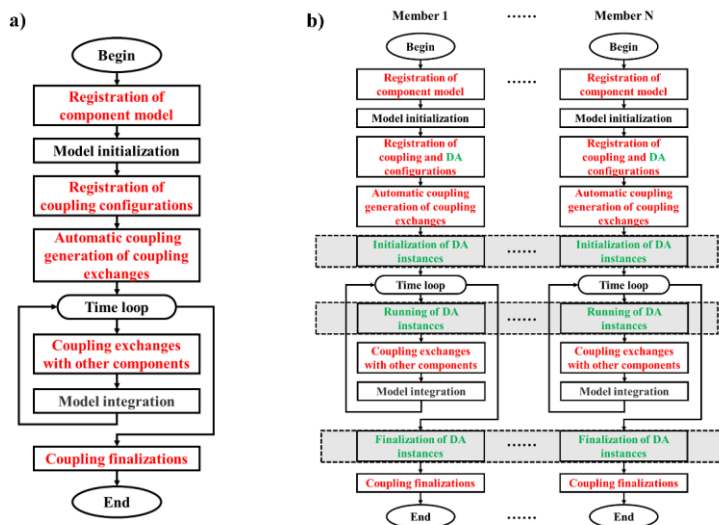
a)

Begin

Registration of component model

Model initialization

Registration of coupling configurations

Automatic coupling generation of coupling exchanges

Time loop

Coupling exchanges with other components

Model integration

Coupling finalizations

End

b)

Member 1 ...... Member N

Begin

Registration of component model

Model initialization

Registration of coupling and DA configurations

Automatic coupling generation of coupling exchanges

Initialization of DA instances

Time loop

Running of DA instances

Coupling exchanges with other components

Model integration

Finalization of DA instances

Coupling finalizations

End

......

Begin

Registration of component model

Model initialization

Registration of coupling and DA configurations

Automatic coupling generation of coupling exchanges

Initialization of DA instances

Time loop

Running of DA instances

Coupling exchanges with other components

Model integration

Finalization of DA instances

Coupling finalizations

End